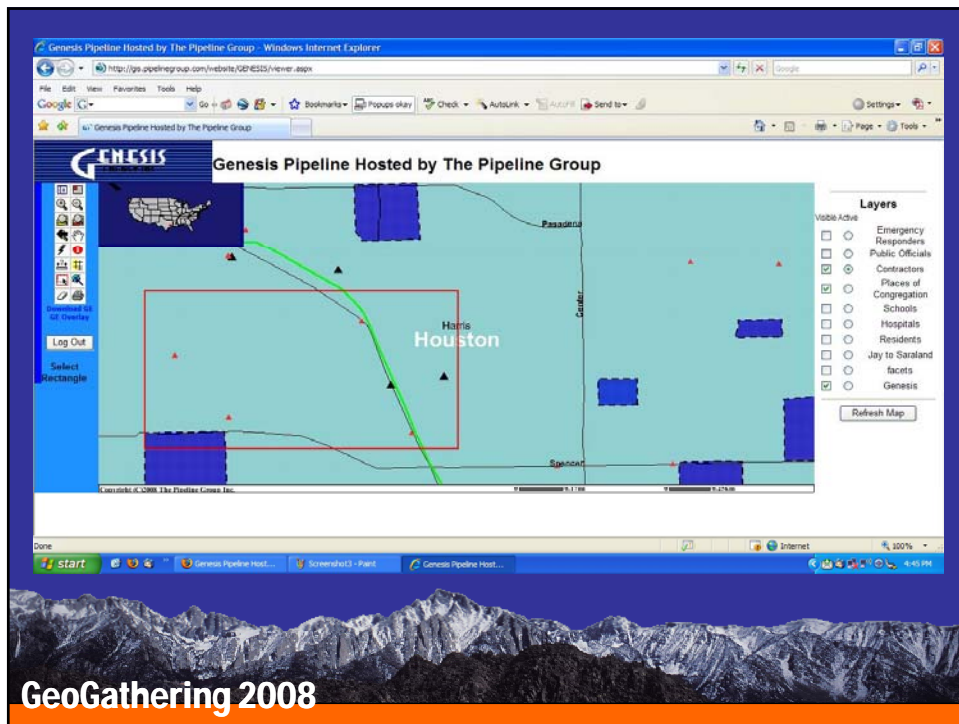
Genesis Pipeline Hosted by The Pipeline Group - Windows Internet Explorer

http://gis.pipelinegroup.com/website/GENESIS/viewer.aspx

Google

File Edit View Favorites Tools Help

Google G- Go Bookmarks Popups okay Check AutoLink AutoFill Send to Settings

Genesis Pipeline Hosted by The Pipeline Group

Page Tools

GENESIS

Genesis Pipeline Hosted by The Pipeline Group

Download GE GE Overlay

Log Out

Select Rectangle

Pasadena

Center

Harris

Houston

Spencer

Copyright (C)2008 The Pipeline Group Inc.

Layers

Visible Active

Emergency Responders

Public Officials

Contractors

Places of Congregation

Schools

Hospitals

Residents

Jay to Saraland

facets

Genesis

Refresh Map

Done

Internet

100%

start

Genesis Pipeline Host...

Screenshot3 - Paint

Genesis Pipeline Host...

4:45 PM

GeoGathering 2008